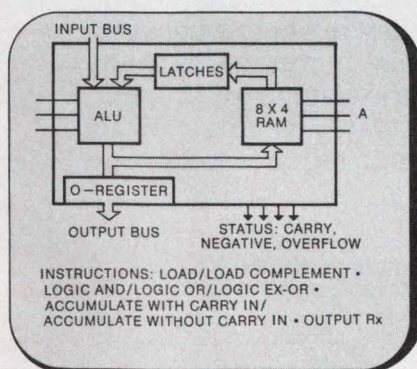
INPUT BUS

LATCHES

ALU

8 X 4 RAM

A

O–REGISTER

OUTPUT BUS

STATUS: CARRY, NEGATIVE, OVERFLOW

INSTRUCTIONS: LOAD/LOAD COMPLEMENT • LOGIC AND/LOGIC OR/LOGIC EX-OR • ACCUMULATE WITH CARRY IN/ ACCUMULATE WITHOUT CARRY IN • OUTPUT Rx